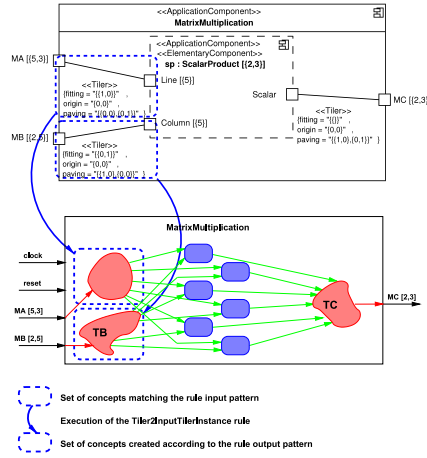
<<ApplicationComponent>>
MatrixMultiplication

MA [(5,3)]

<<ApplicationComponent>>
<<ElementaryComponent>>
sp : ScalarProduct [(2,3)]

<<Tiler>>
{fitting = "{(1,0)}" ,
origin = "{0,0}" ,
paving = "{(0,0),(0,1)}" }

Line [(5)]

Scalar

MC [(2,3)]

<<Tiler>>
{fitting = "{()}" ,
origin = "{0,0}" ,
paving = "{(1,0),(0,1)}" }

MB [(2,5)]

Column [(5)]

<<Tiler>>
{fitting = "{(0,1)}" ,
origin = "{0,0}" ,
paving = "{(1,0),(0,0)}" }

MatrixMultiplication

clock

reset

MA [5,3]

MB [2,5]

TB

TC

MC [2,3]

Set of concepts matching the rule input pattern

Execution of the Tiler2InputTilerInstance rule

Set of concepts created according to the rule output pattern